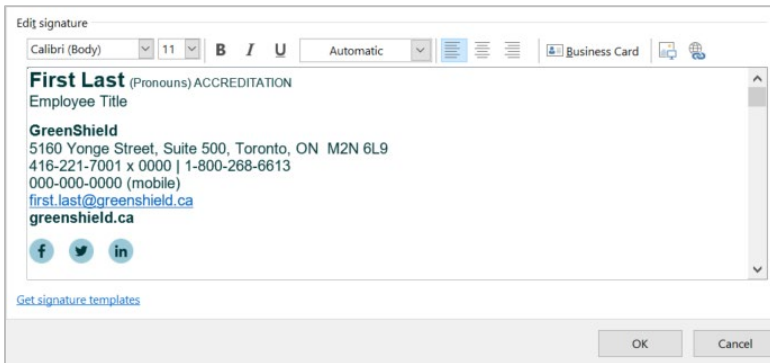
Edit signature

Calibri (Body) 11 B I U Automatic Business Card

First Last (Pronouns) ACCREDITATION
Employee Title

GreenShield
5160 Yonge Street, Suite 500, Toronto, ON M2N 6L9
416-221-7001 x 0000 | 1-800-268-6613
000-000-0000 (mobile)
first.last@greenshield.ca
greenshield.ca

f in

Get signature templates

OK Cancel